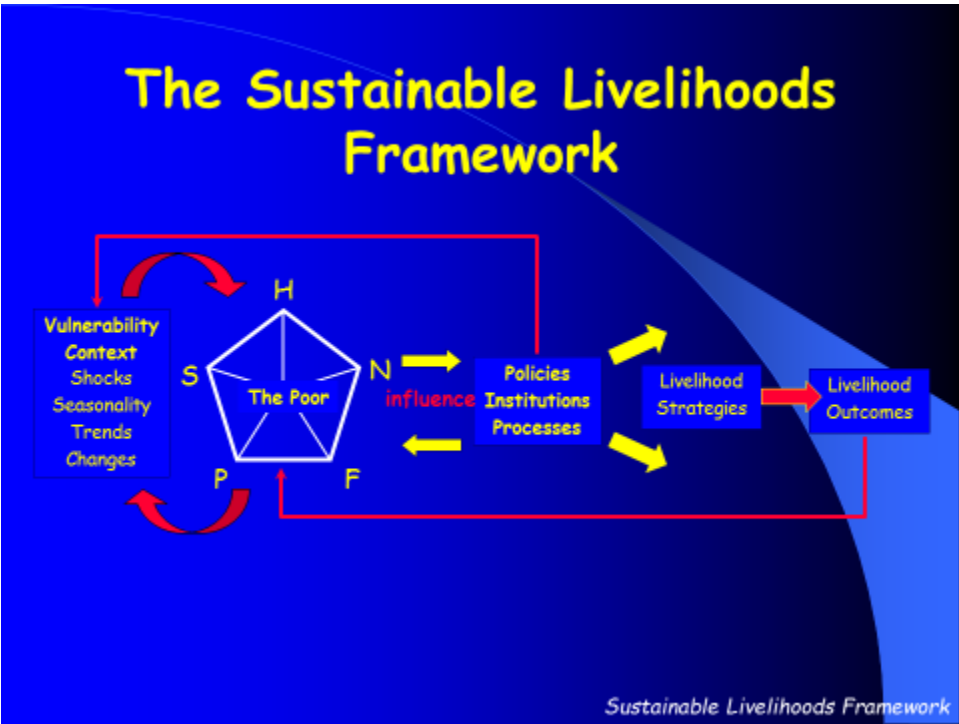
The Sustainable Livelihoods Framework

Vulnerability Context
Shocks
Seasonality
Trends
Changes

H

S

N

P

F

The Poor

influence

Policies
Institutions
Processes

Livelihood Strategies

Livelihood Outcomes

Sustainable Livelihoods Framework